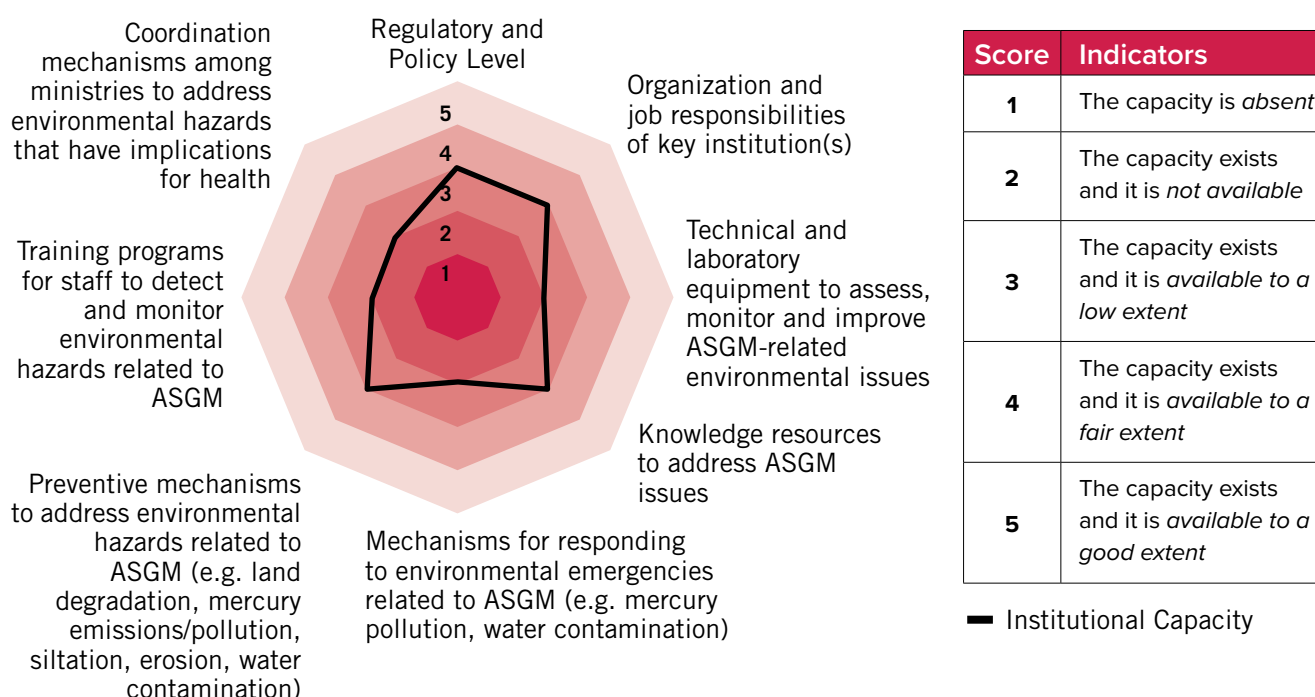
Coordination mechanisms among ministries to address environmental hazards that have implications for health

Regulatory and Policy Level

Organization and job responsibilities of key institution(s)

Technical and laboratory equipment to assess, monitor and improve ASGM-related environmental issues

Knowledge resources to address ASGM issues

Mechanisms for responding to environmental emergencies related to ASGM (e.g. mercury pollution, water contamination)

Preventive mechanisms to address environmental hazards related to ASGM (e.g. land degradation, mercury emissions/pollution, siltation, erosion, water contamination)

Training programs for staff to detect and monitor environmental hazards related to ASGM

5
4
3
2
1

| Score | Indicators |
|---|---|
| 1 | The capacity is *absent* |
| 2 | The capacity exists and it is *not available* |
| 3 | The capacity exists and it is *available to a low extent* |
| 4 | The capacity exists and it is *available to a fair extent* |
| 5 | The capacity exists and it is *available to a good extent* |

Institutional Capacity